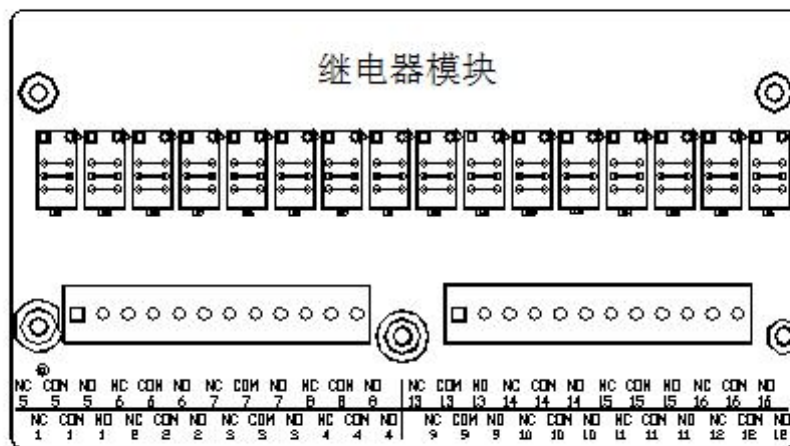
继电器模块

NC COM NO NC COM NO NC COM NO NC COM NO
5 5 5 6 6 6 7 7 7 8 8 8

NC COM NO NC COM NO NC COM NO NC COM NO
1 1 1 2 2 2 3 3 3 4 4 4

NC COM NO NC COM NO NC COM NO NC COM NO
13 13 13 14 14 14 15 15 15 16 16 16

NC COM NO NC COM NO NC COM NO NC COM NO
9 9 9 10 10 10 11 11 11 12 12 12